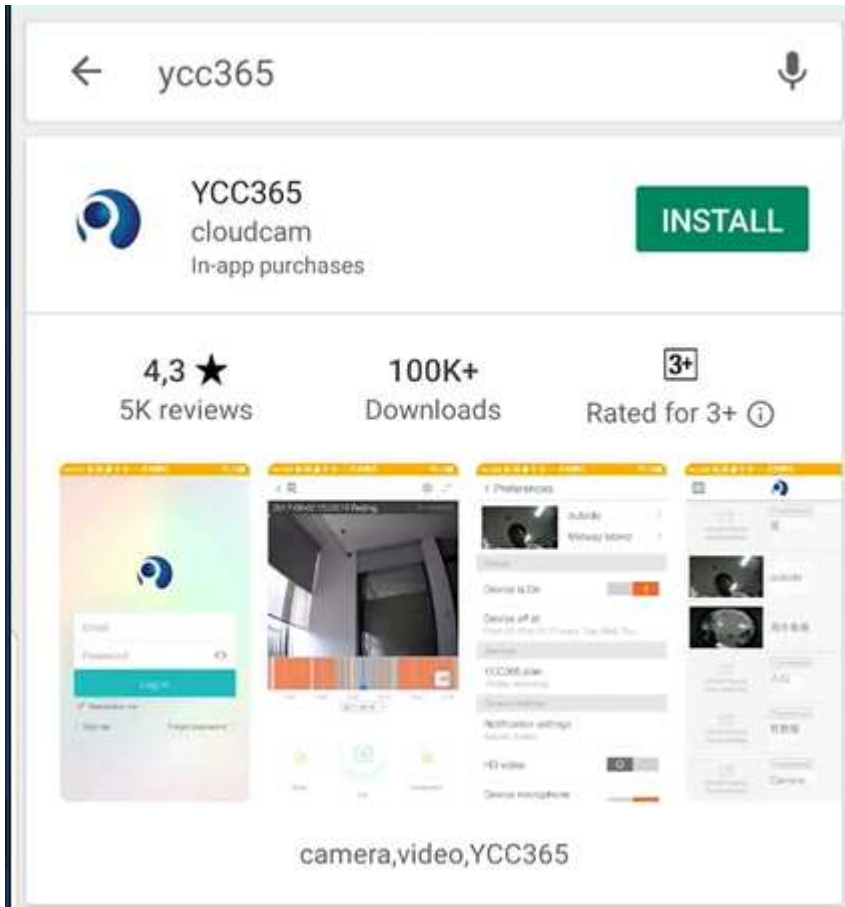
ycc365

YCC365
cloudcam
In-app purchases

INSTALL

4,3 ★
5K reviews

100K+
Downloads

3+
Rated for 3+ ⓘ

Email
Password
Log in

< Preferences
outside
Device is On
Device off at
YCC365 plan
Notification settings
HD video
Device microphone

outside
Camera

camera,video,YCC365